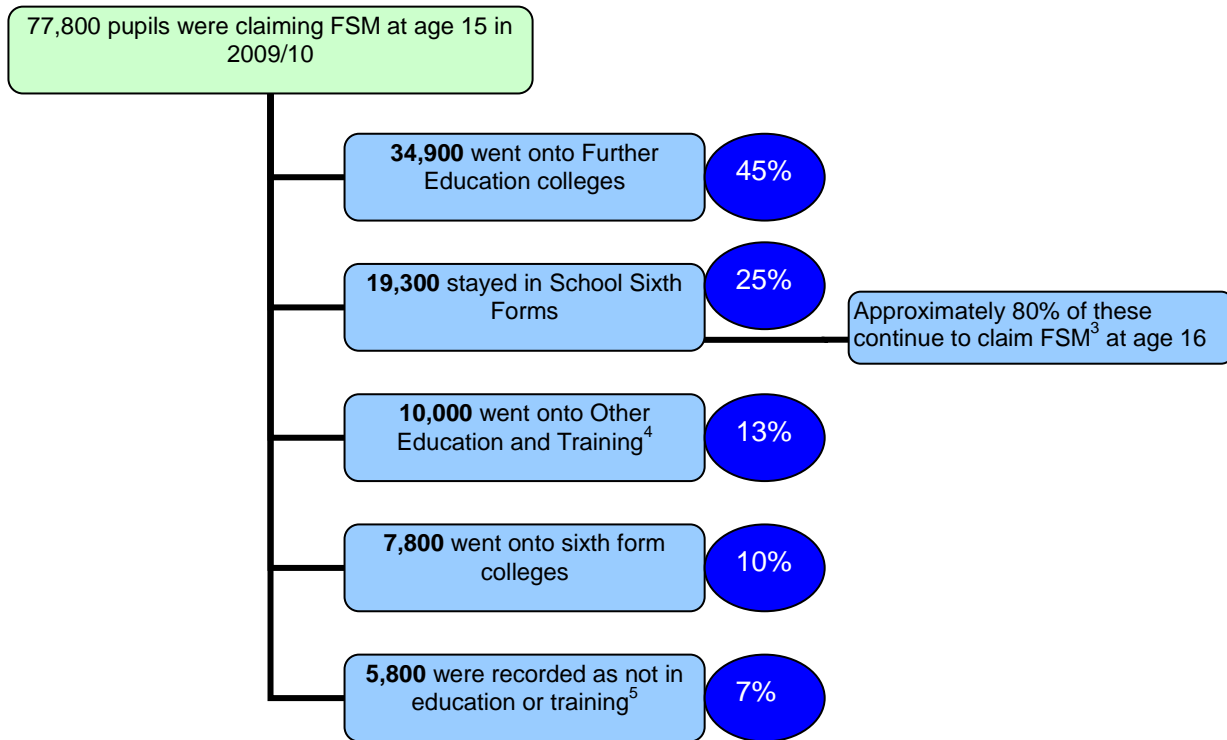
77,800 pupils were claiming FSM at age 15 in 2009/10

**34,900** went onto Further Education colleges

45%

**19,300** stayed in School Sixth Forms

25%

Approximately 80% of these continue to claim FSM$^3$ at age 16

**10,000** went onto Other Education and Training$^4$

13%

**7,800** went onto sixth form colleges

10%

**5,800** were recorded as not in education or training$^5$

7%